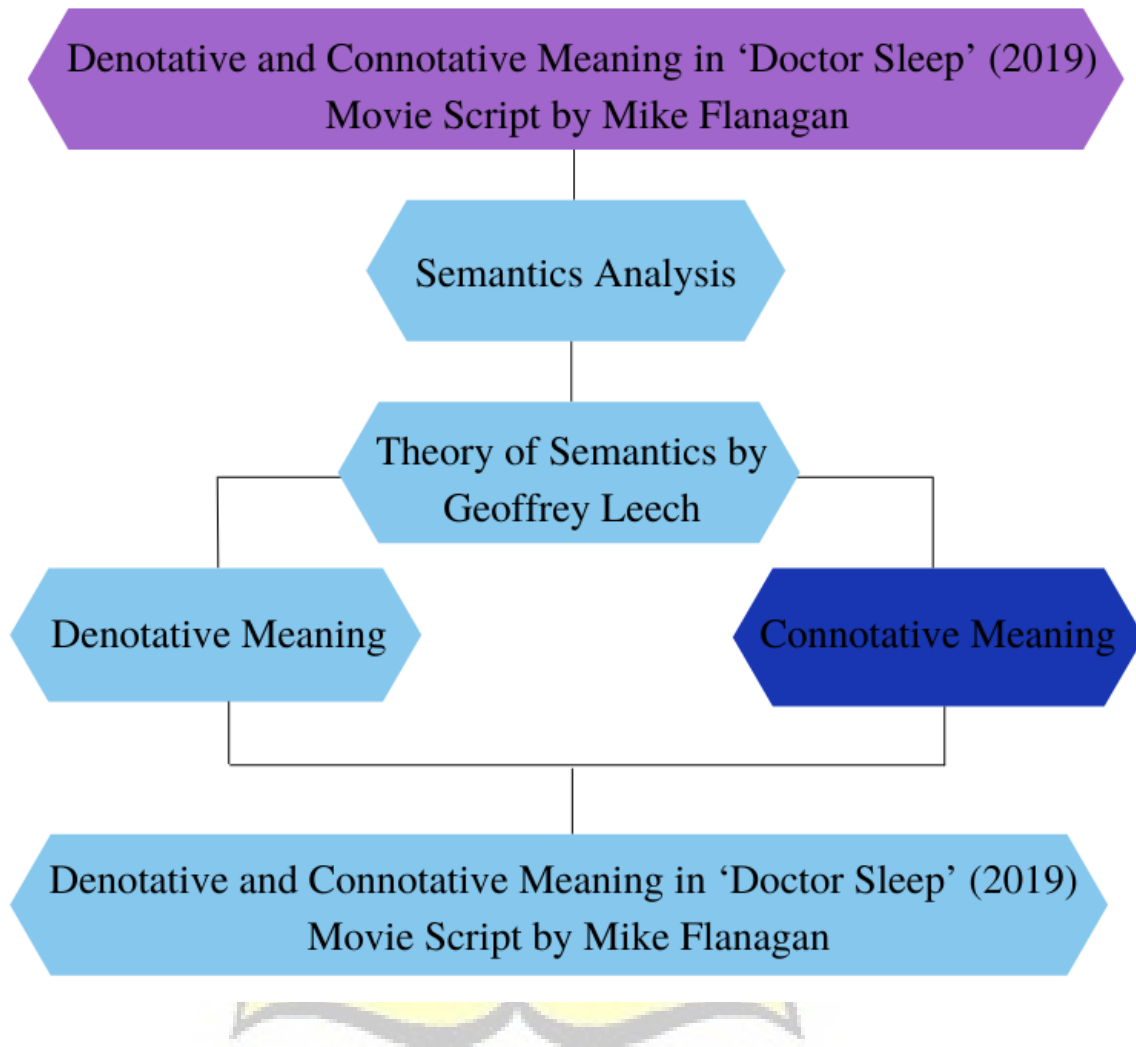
Denotative and Connotative Meaning in 'Doctor Sleep' (2019) Movie Script by Mike Flanagan

Semantics Analysis

Theory of Semantics by Geoffrey Leech

Denotative Meaning

Connotative Meaning

Denotative and Connotative Meaning in 'Doctor Sleep' (2019) Movie Script by Mike Flanagan